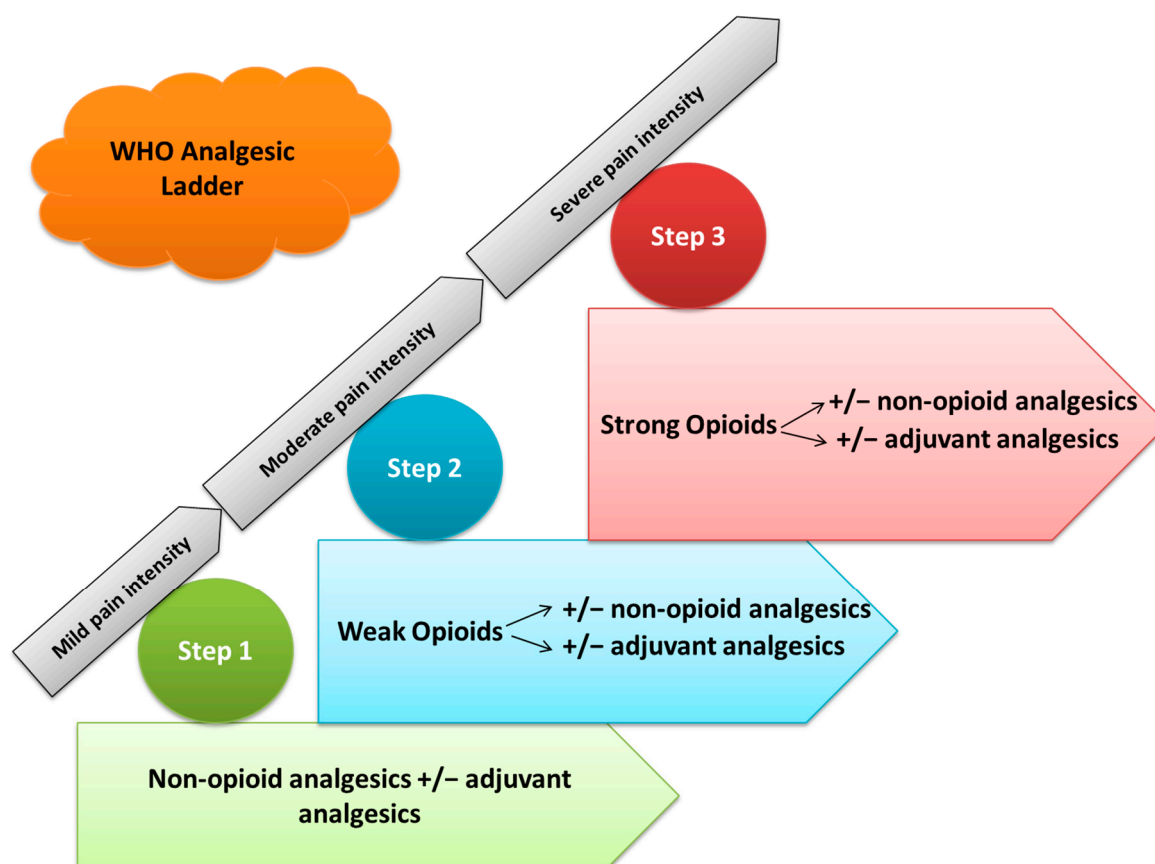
WHO Analgesic Ladder

Severe pain intensity

Moderate pain intensity

Mild pain intensity

Step 3

Strong Opioids +/− non-opioid analgesics
+/− adjuvant analgesics

Step 2

Weak Opioids +/− non-opioid analgesics
+/− adjuvant analgesics

Step 1

Non-opioid analgesics +/− adjuvant analgesics